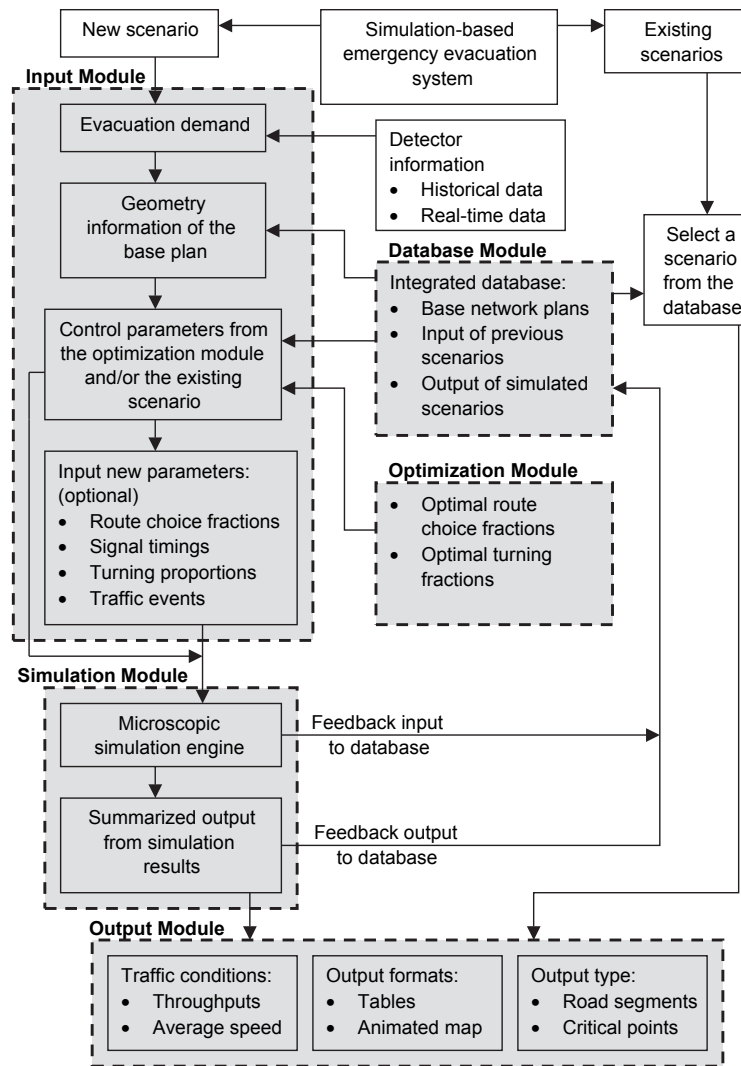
New scenario

Simulation-based emergency evacuation system

Existing scenarios

Input Module

Evacuation demand

Detector information
• Historical data
• Real-time data

Geometry information of the base plan

Database Module

Integrated database:
• Base network plans
• Input of previous scenarios
• Output of simulated scenarios

Select a scenario from the database

Control parameters from the optimization module and/or the existing scenario

Input new parameters: (optional)
• Route choice fractions
• Signal timings
• Turning proportions
• Traffic events

Optimization Module

• Optimal route choice fractions
• Optimal turning fractions

Simulation Module

Microscopic simulation engine

Feedback input to database

Summarized output from simulation results

Feedback output to database

Output Module

Traffic conditions:
• Throughputs
• Average speed

Output formats:
• Tables
• Animated map

Output type:
• Road segments
• Critical points